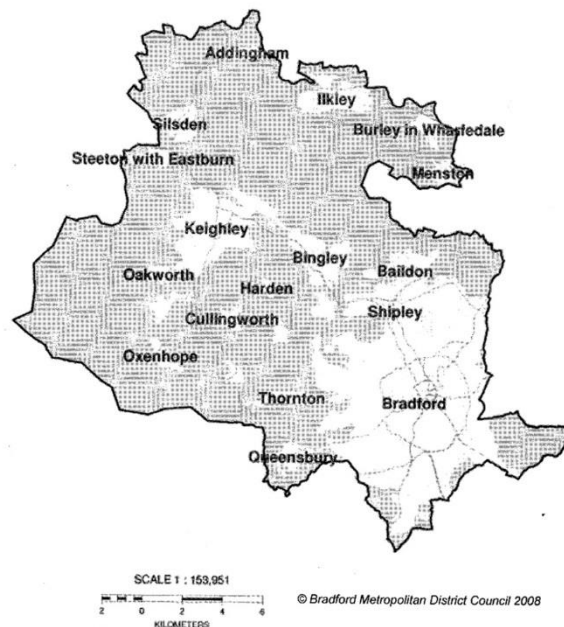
Addingham
Ilkley
Silsden
Burley in Wharfedale
Steeton with Eastburn
Menston
Keighley
Bingley
Baildon
Oakworth
Harden
Shipley
Cullingworth
Oxenhope
Thornton
Bradford
Queensbury

SCALE 1 : 153,951
2 0 2 4 6
KILOMETERS
© Bradford Metropolitan District Council 2008